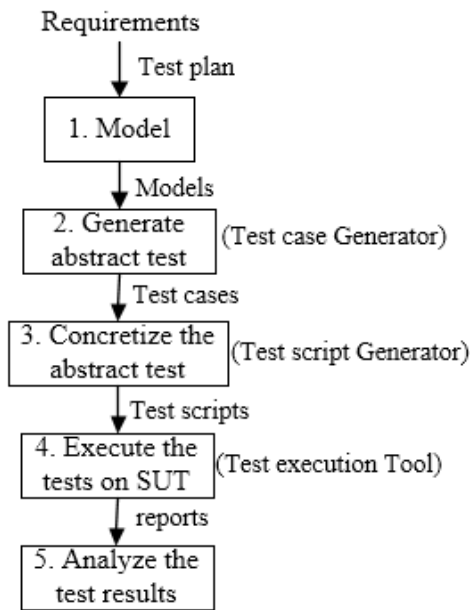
Requirements

Test plan

1. Model

Models

2. Generate abstract test

(Test case Generator)

Test cases

3. Concretize the abstract test

(Test script Generator)

Test scripts

4. Execute the tests on SUT

(Test execution Tool)

reports

5. Analyze the test results